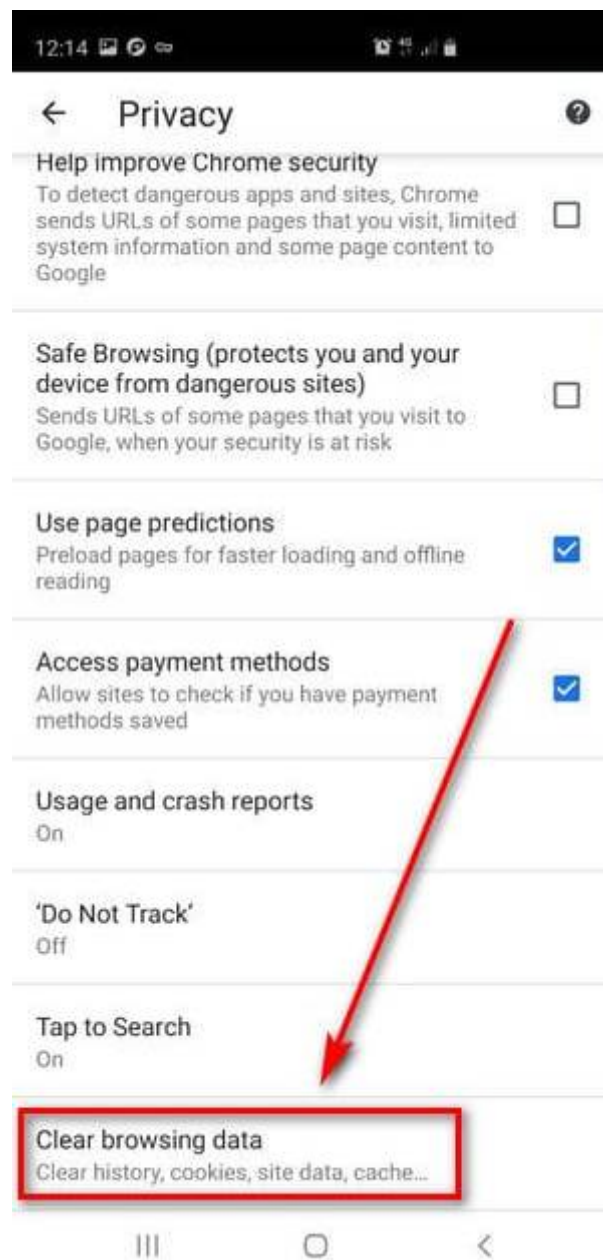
12:14

Privacy

Help improve Chrome security
To detect dangerous apps and sites, Chrome sends URLs of some pages that you visit, limited system information and some page content to Google

Safe Browsing (protects you and your device from dangerous sites)
Sends URLs of some pages that you visit to Google, when your security is at risk

Use page predictions
Preload pages for faster loading and offline reading

Access payment methods
Allow sites to check if you have payment methods saved

Usage and crash reports
On

'Do Not Track'
Off

Tap to Search
On

Clear browsing data
Clear history, cookies, site data, cache...